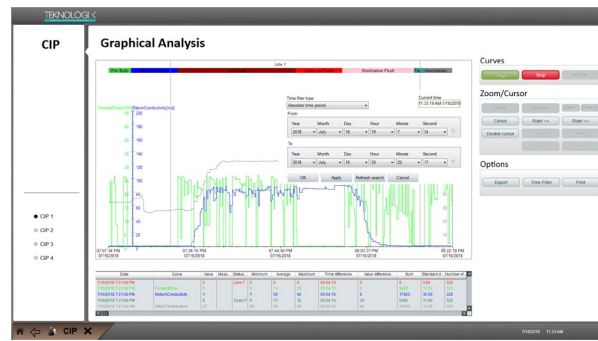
TEKNOLOGIK

CIP

Graphical Analysis

Line 1

Pre Rinse

Sterilization Flush

Intermediate

ForwardFlow[m3/h]

ReturnConductivity[mS]

Time filter type

Absolute time period

Current time

11:33:19 AM 7/18/2016

From

| Year | Month | Day | Hour | Minute | Second |
|---|---|---|---|---|---|
| 2016 | July | 19 | 19 | 7 | 24 |

To

| Year | Month | Day | Hour | Minute | Second |
|---|---|---|---|---|---|
| 2016 | July | 19 | 20 | 22 | 17 |

OK

Apply

Refresh search

Cancel

07:07:24 PM 07/16/2016

07:26:19 PM 07/16/2016

07:44:49 PM 07/16/2016

08:03:17 PM 07/16/2016

08:22:16 PM 07/16/2016

| Date | Curve | Value | Mea... | Status | Minimum | Average | Maximum | Time difference | Value difference | Sum | Standard d... | Number of |
|---|---|---|---|---|---|---|---|---|---|---|---|---|
| 7/15/2016 7:21:50 PM | | | | Line 1 | 0 | 0 | 0 | 00:54:15 | 0 | | 0.00 | 325 |
| 7/15/2016 7:21:50 PM | ForwardFlow | 0 | | | 0 | 10 | 36 | 00:54:15 | 0 | 3268 | 15.06 | 325 |
| 7/15/2016 7:21:50 PM | ReturnConductivity | 0 | | | 0 | 55 | 86 | 00:54:15 | 0 | 17983 | 34.69 | 325 |
| 7/15/2016 7:21:50 PM | | 0 | | Drain F | 0 | 17 | 31 | 00:54:15 | 30 | 5400 | 11.60 | 325 |
| 7/15/2016 7:21:50 PM | ReturnTemperature | 22 | | | 22 | 50 | 75 | 00:54:15 | 21 | | 11.60 | 325 |

Curves

Stop

Zoom/Cursor

Cursor

Ruler <<

Ruler >>

Disable cursor

Options

Export

Time Filter

Print

CIP 1

CIP 2

CIP 3

CIP 4

CIP

7/18/2016 11:33 AM